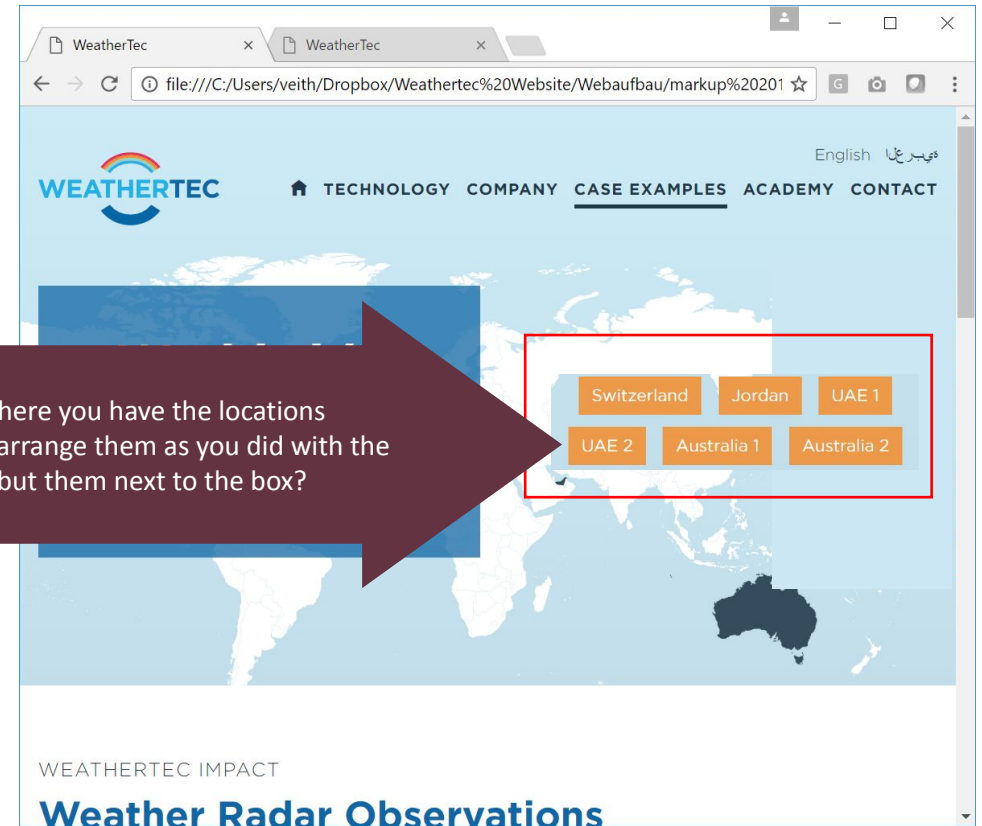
WeatherTec × WeatherTec ×

file:///C:/Users/veith/Dropbox/Weathertec%20Website/Webaufbau/markup%20201

English العربية

WEATHERTEC

TECHNOLOGY COMPANY CASE EXAMPLES ACADEMY CONTACT

here you have the locations
arrange them as you did with the
but them next to the box?

Switzerland Jordan UAE 1
UAE 2 Australia 1 Australia 2

WEATHERTEC IMPACT

Weather Radar Observations